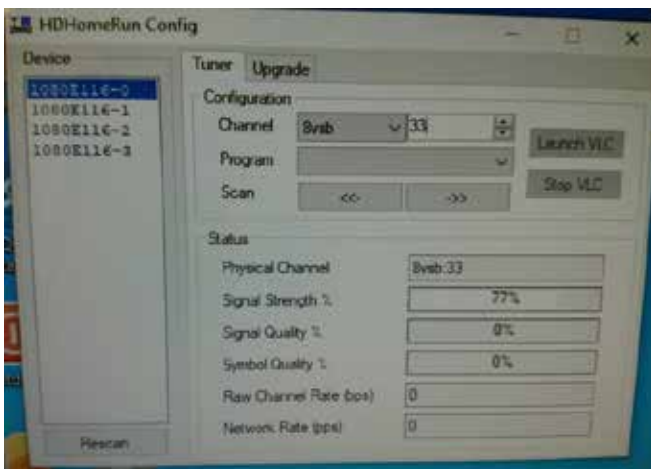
HDHomeRun Config

Device

1080E116-0
1080E116-1
1080E116-2
1080E116-3

Rescan

Tuner
Upgrade

Configuration

Channel
8vsb
33
Launch VLC

Program

Scan
<<
>>
Stop VLC

Status

Physical Channel
8vsb:33

Signal Strength %
77%

Signal Quality %
0%

Symbol Quality %
0%

Raw Channel Rate (bps)
0

Network Rate (bps)
0